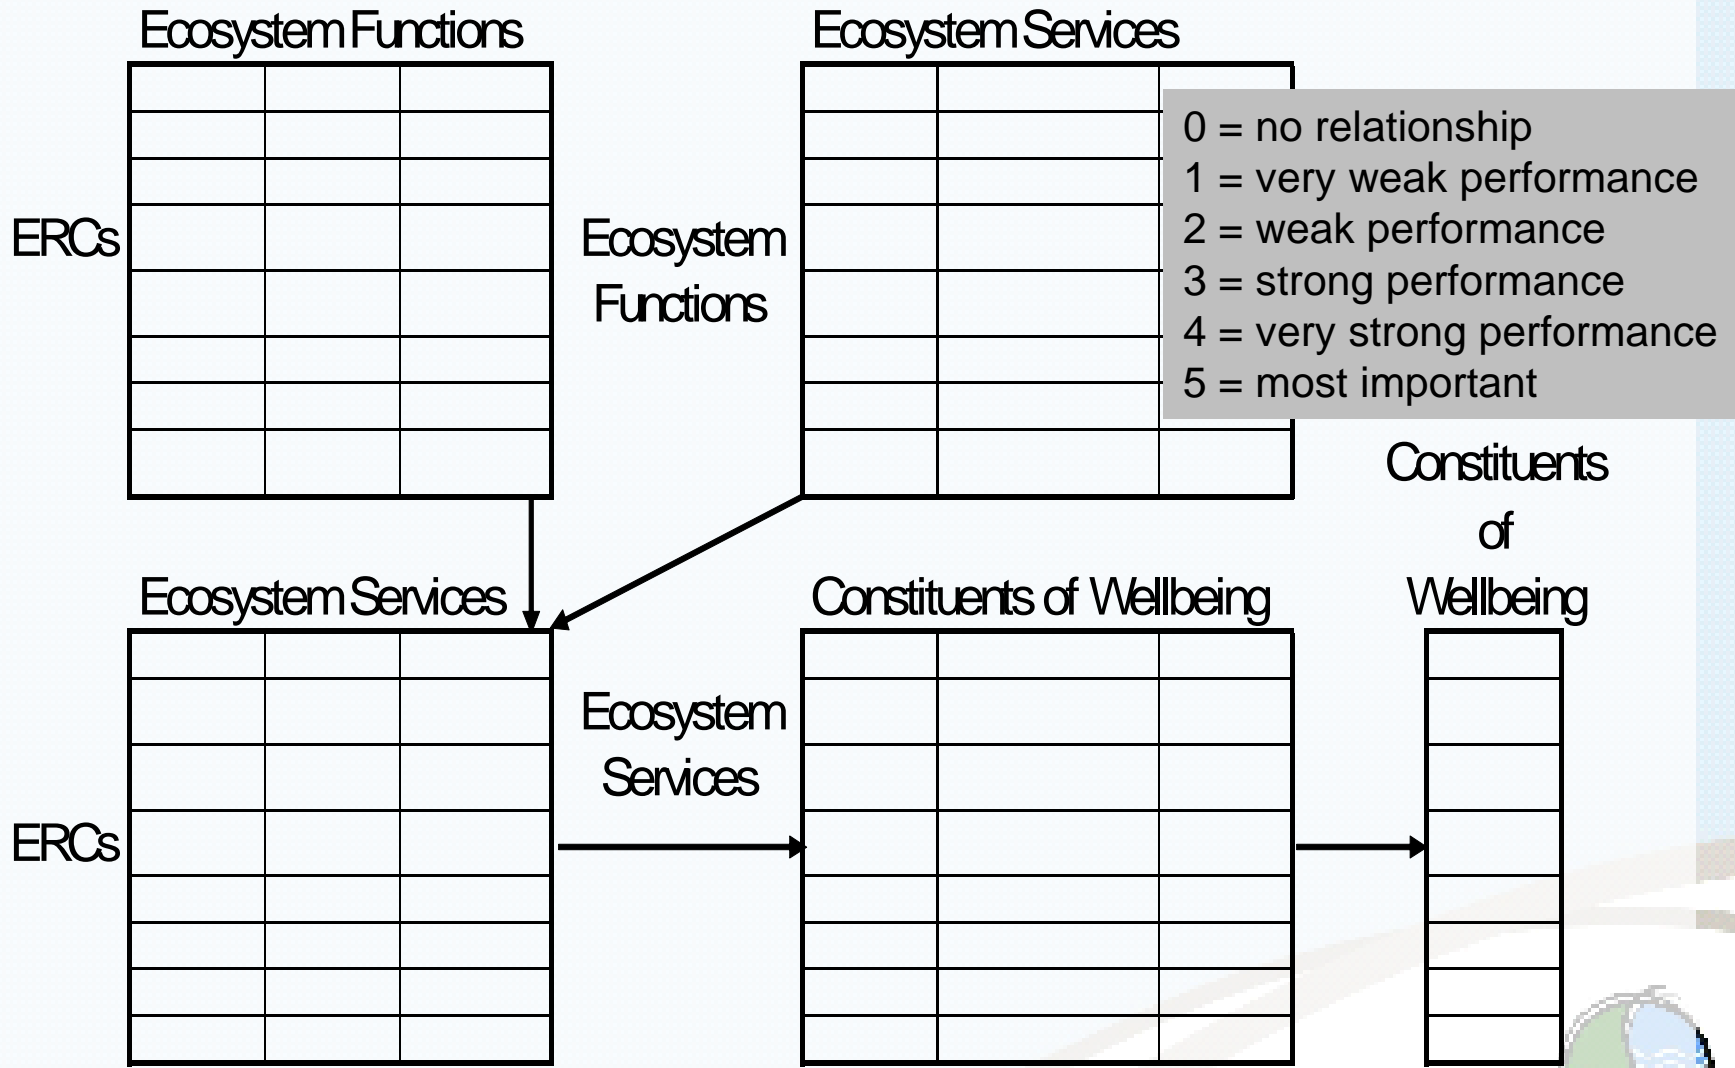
Ecosystem Functions

Ecosystem Services

0 = no relationship
1 = very weak performance
2 = weak performance
3 = strong performance
4 = very strong performance
5 = most important

ERCs

Ecosystem Functions

Constituents of Wellbeing

Ecosystem Services

Constituents of Wellbeing

Ecosystem Services

ERCs